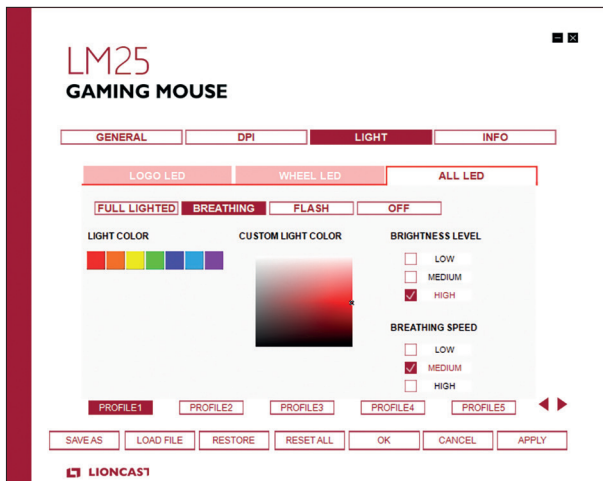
LM25
GAMING MOUSE

GENERAL | DPI | LIGHT | INFO

LOGO LED | WHEEL LED | ALL LED

FULL LIGHTED | BREATHING | FLASH | OFF

LIGHT COLOR

CUSTOM LIGHT COLOR

BRIGHTNESS LEVEL
LOW
MEDIUM
HIGH

BREATHING SPEED
LOW
MEDIUM
HIGH

PROFILE1 | PROFILE2 | PROFILE3 | PROFILE4 | PROFILE5

SAVE AS | LOAD FILE | RESTORE | RESET ALL | OK | CANCEL | APPLY

LIONCAST